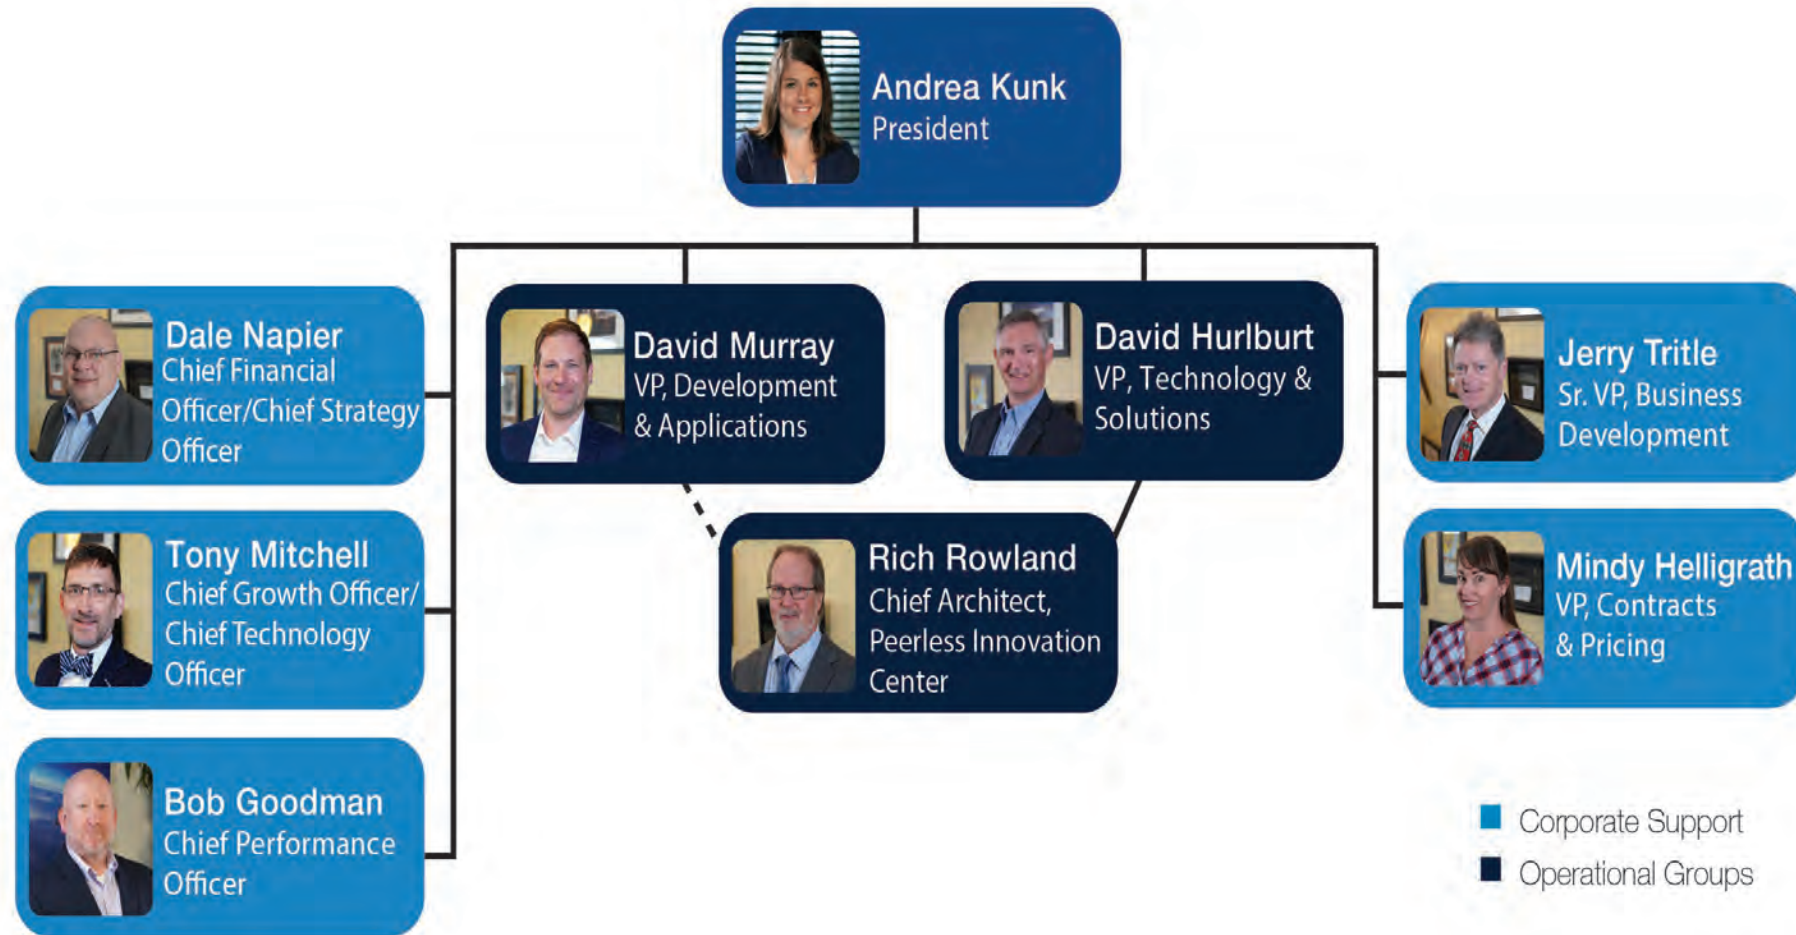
Andrea Kunk
President

Dale Napier
Chief Financial Officer/Chief Strategy Officer

Tony Mitchell
Chief Growth Officer/ Chief Technology Officer

Bob Goodman
Chief Performance Officer

David Murray
VP, Development & Applications

David Hurlburt
VP, Technology & Solutions

Rich Rowland
Chief Architect, Peerless Innovation Center

Jerry Tritle
Sr. VP, Business Development

Mindy Helligrath
VP, Contracts & Pricing

Corporate Support
Operational Groups